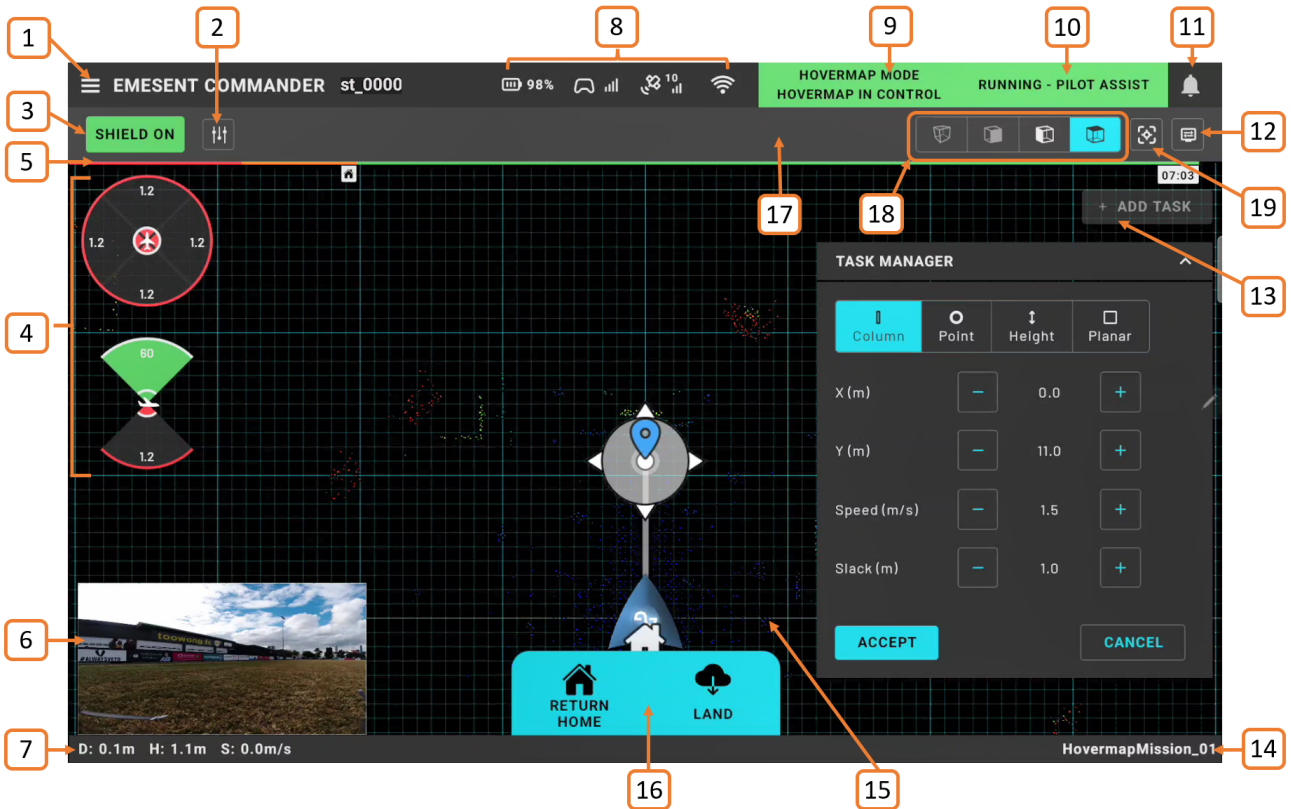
1
2
8
9
10
11
EMESENT COMMANDER st_0000
98%
10
HOVERMAP MODE
HOVERMAP IN CONTROL
RUNNING - PILOT ASSIST
3
SHIELD ON
12
5
17
18
19
07:03
+ ADD TASK
1.2
1.2
1.2
1.2
13
TASK MANAGER
4
Column
Point
Height
Planar
60
X (m)
0.0
Y (m)
11.0
1.2
Speed (m/s)
1.5
Slack (m)
1.0
toowong
6
ACCEPT
CANCEL
RETURN HOME
LAND
7
D: 0.1m H: 1.1m S: 0.0m/s
HovermapMission_01
14
16
15